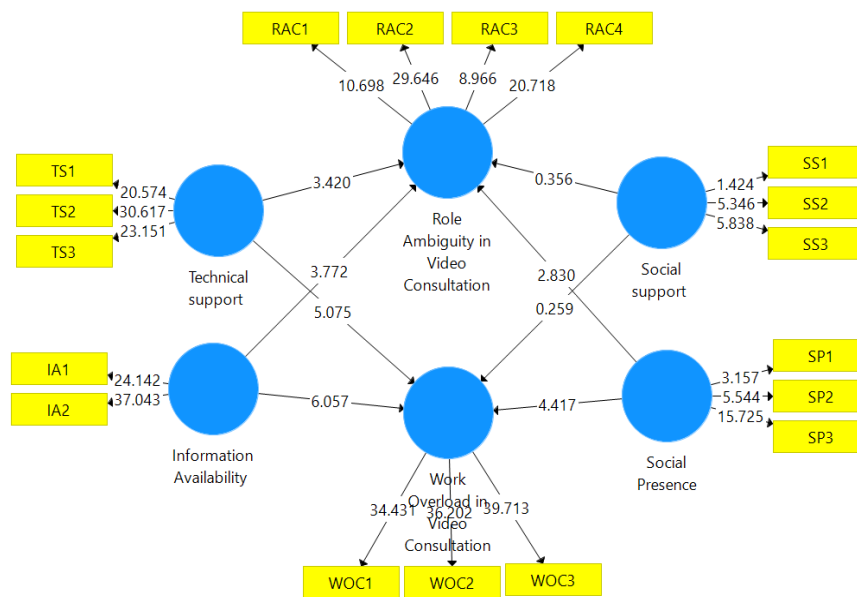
RAC1
RAC2
RAC3
RAC4
10.698
29.646
8.966
20.718
TS1
TS2
TS3
20.574
30.617
23.151
3.420
Role Ambiguity in Video Consultation
0.356
SS1
SS2
SS3
1.424
5.346
5.838
Technical support
3.772
2.830
Social support
5.075
0.259
IA1
IA2
24.142
37.043
Information Availability
6.057
4.417
SP1
SP2
SP3
3.157
5.544
15.725
Social Presence
Work Overload in Video Consultation
34.431
36.202
39.713
WOC1
WOC2
WOC3